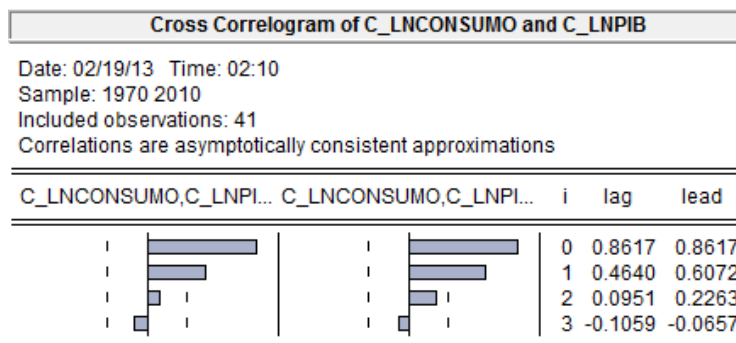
Cross Correlogram of C_LNCONSUMO and C_LNPIB

Date: 02/19/13 Time: 02:10
Sample: 1970 2010
Included observations: 41
Correlations are asymptotically consistent approximations

| C_LNCONSUMO,C_LNPI... | C_LNCONSUMO,C_LNPI... | i | lag | lead |
|---|---|---|---|---|
| | | 0 | 0.8617 | 0.8617 |
| | | 1 | 0.4640 | 0.6072 |
| | | 2 | 0.0951 | 0.2263 |
| | | 3 | -0.1059 | -0.0657 |